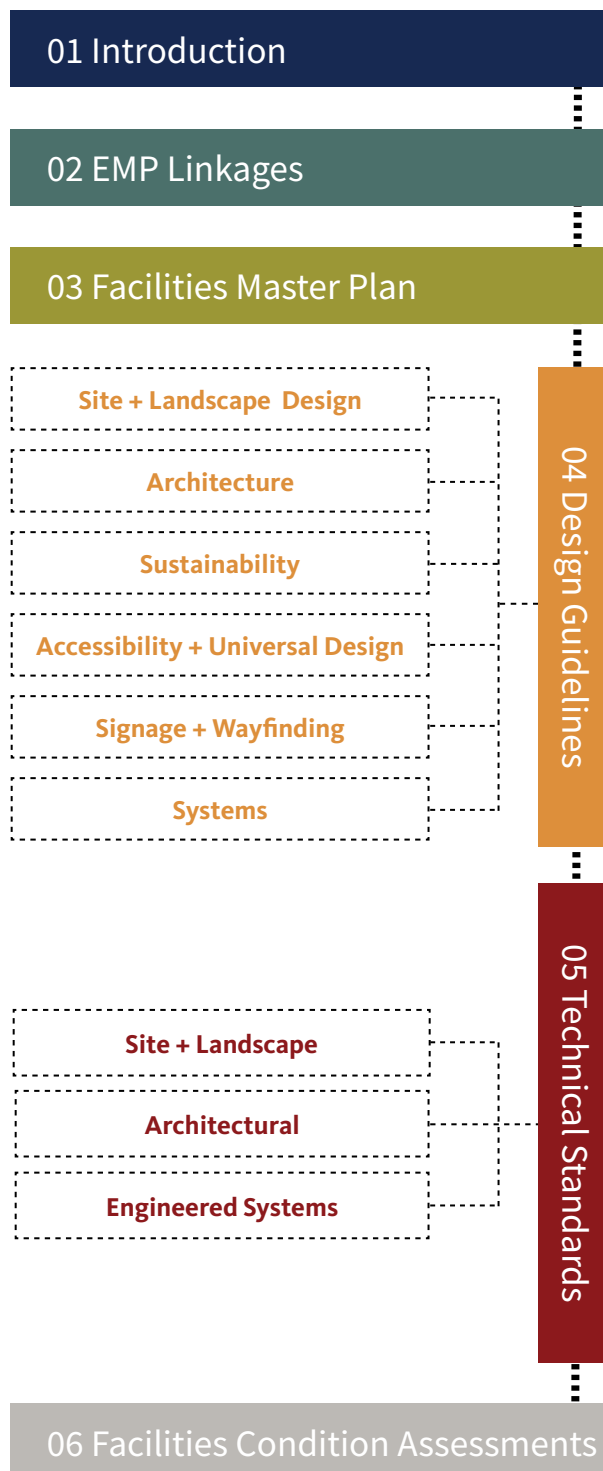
01 Introduction

02 EMP Linkages

03 Facilities Master Plan

Site + Landscape Design

Architecture

Sustainability

Accessibility + Universal Design

Signage + Wayfinding

Systems

04 Design Guidelines

05 Technical Standards

Site + Landscape

Architectural

Engineered Systems

06 Facilities Condition Assessments